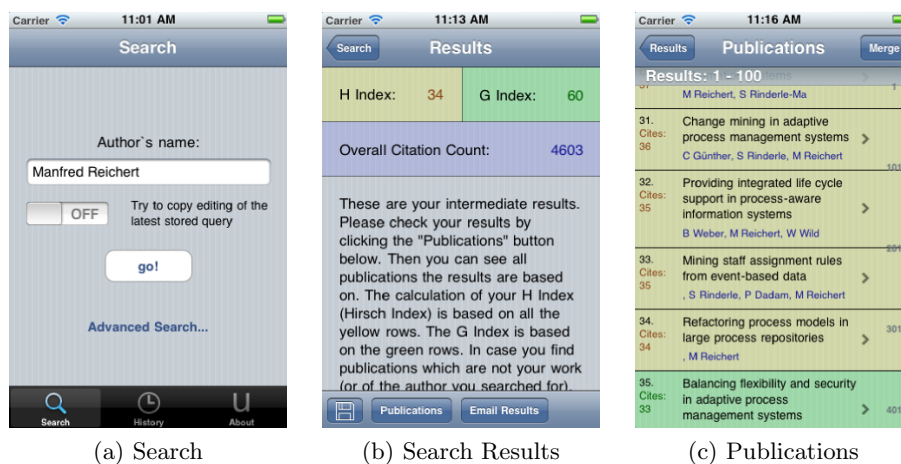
Carrier 11:01 AM
Search
Author`s name:
Manfred Reichert
OFF
Try to copy editing of the latest stored query
go!
Advanced Search...
Search History About

(a) Search

Carrier 11:13 AM
Search Results
H Index: 34 G Index: 60
Overall Citation Count: 4603
These are your intermediate results. Please check your results by clicking the "Publications" button below. Then you can see all publications the results are based on. The calculation of your H Index (Hirsch Index) is based on all the yellow rows. The G Index is based on the green rows. In case you find publications which are not your work (or of the author you searched for),
Publications Email Results

(b) Search Results

Carrier 11:16 AM
Results Publications Merge
Results: 1 - 100
M Reichert, S Rinderle-Ma
31. Cites: 36
Change mining in adaptive process management systems
C Günther, S Rinderle, M Reichert
32. Cites: 35
Providing integrated life cycle support in process-aware information systems
B Weber, M Reichert, W Wild
33. Cites: 35
Mining staff assignment rules from event-based data
, S Rinderle, P Dadam, M Reichert
34. Cites: 34
Refactoring process models in large process repositories
, M Reichert
35. Cites: 33
Balancing flexibility and security in adaptive process management systems

(c) Publications